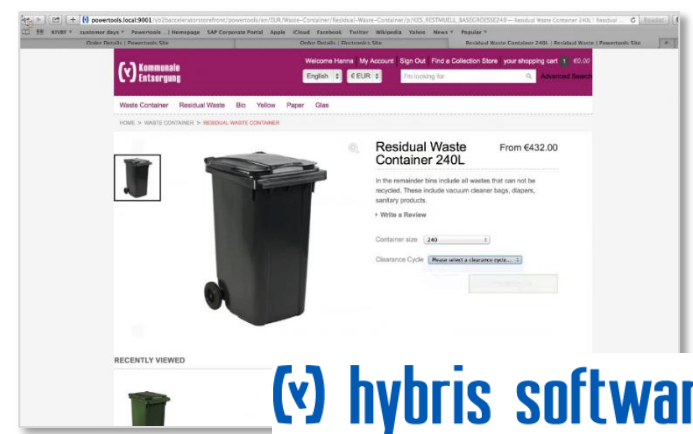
powertools.local:9001/yb2bacceleratorstorefront/powertools/en/EUR/Waste-Container/Residual-Waste-Container/p/925_RESTMUELL_BASICRDESDE240 — Residual Waste Container 240L | Residual

KIVBF customer days Powertools Homepage SAP Corporate Portal Apple iCloud Facebook Twitter Wikipedia Yahoo News Popular

Order Details | Powertools Site | Order Details | Electronics Site | Residual Waste Container 240L | Residual Waste | Powertools Site

Reader

Kommunale Entsorgung

Welcome Hanna My Account Sign Out Find a Collection Store your shopping cart 1 €0.00

English € EUR I'm looking for Advanced Search

Waste Container Residual Waste Bio Yellow Paper Glas

HOME > WASTE CONTAINER > RESIDUAL WASTE CONTAINER

Residual Waste Container 240L

From €432.00

In the remainder bins include all wastes that can not be recycled. These include vacuum cleaner bags, diapers, sanitary products.

Write a Review

Container size 240

Clearance Cycle Please select a clearance cycle...

RECENTLY VIEWED

hybris softwar